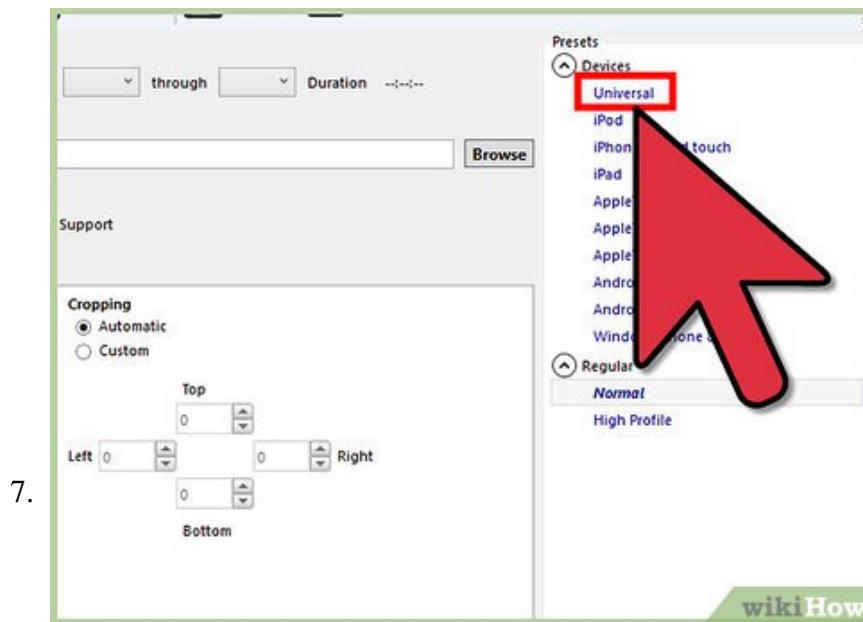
through Duration --:--:--

Browse

Support

Cropping
Automatic
Custom

Top
0
Left 0
0 Right
0
Bottom

Presets
Devices
Universal
iPod
iPhon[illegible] touch
iPad
Apple
Apple
Apple
Andro
Andro
Windo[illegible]one
Regular
Normal
High Profile

7.

wikiHow